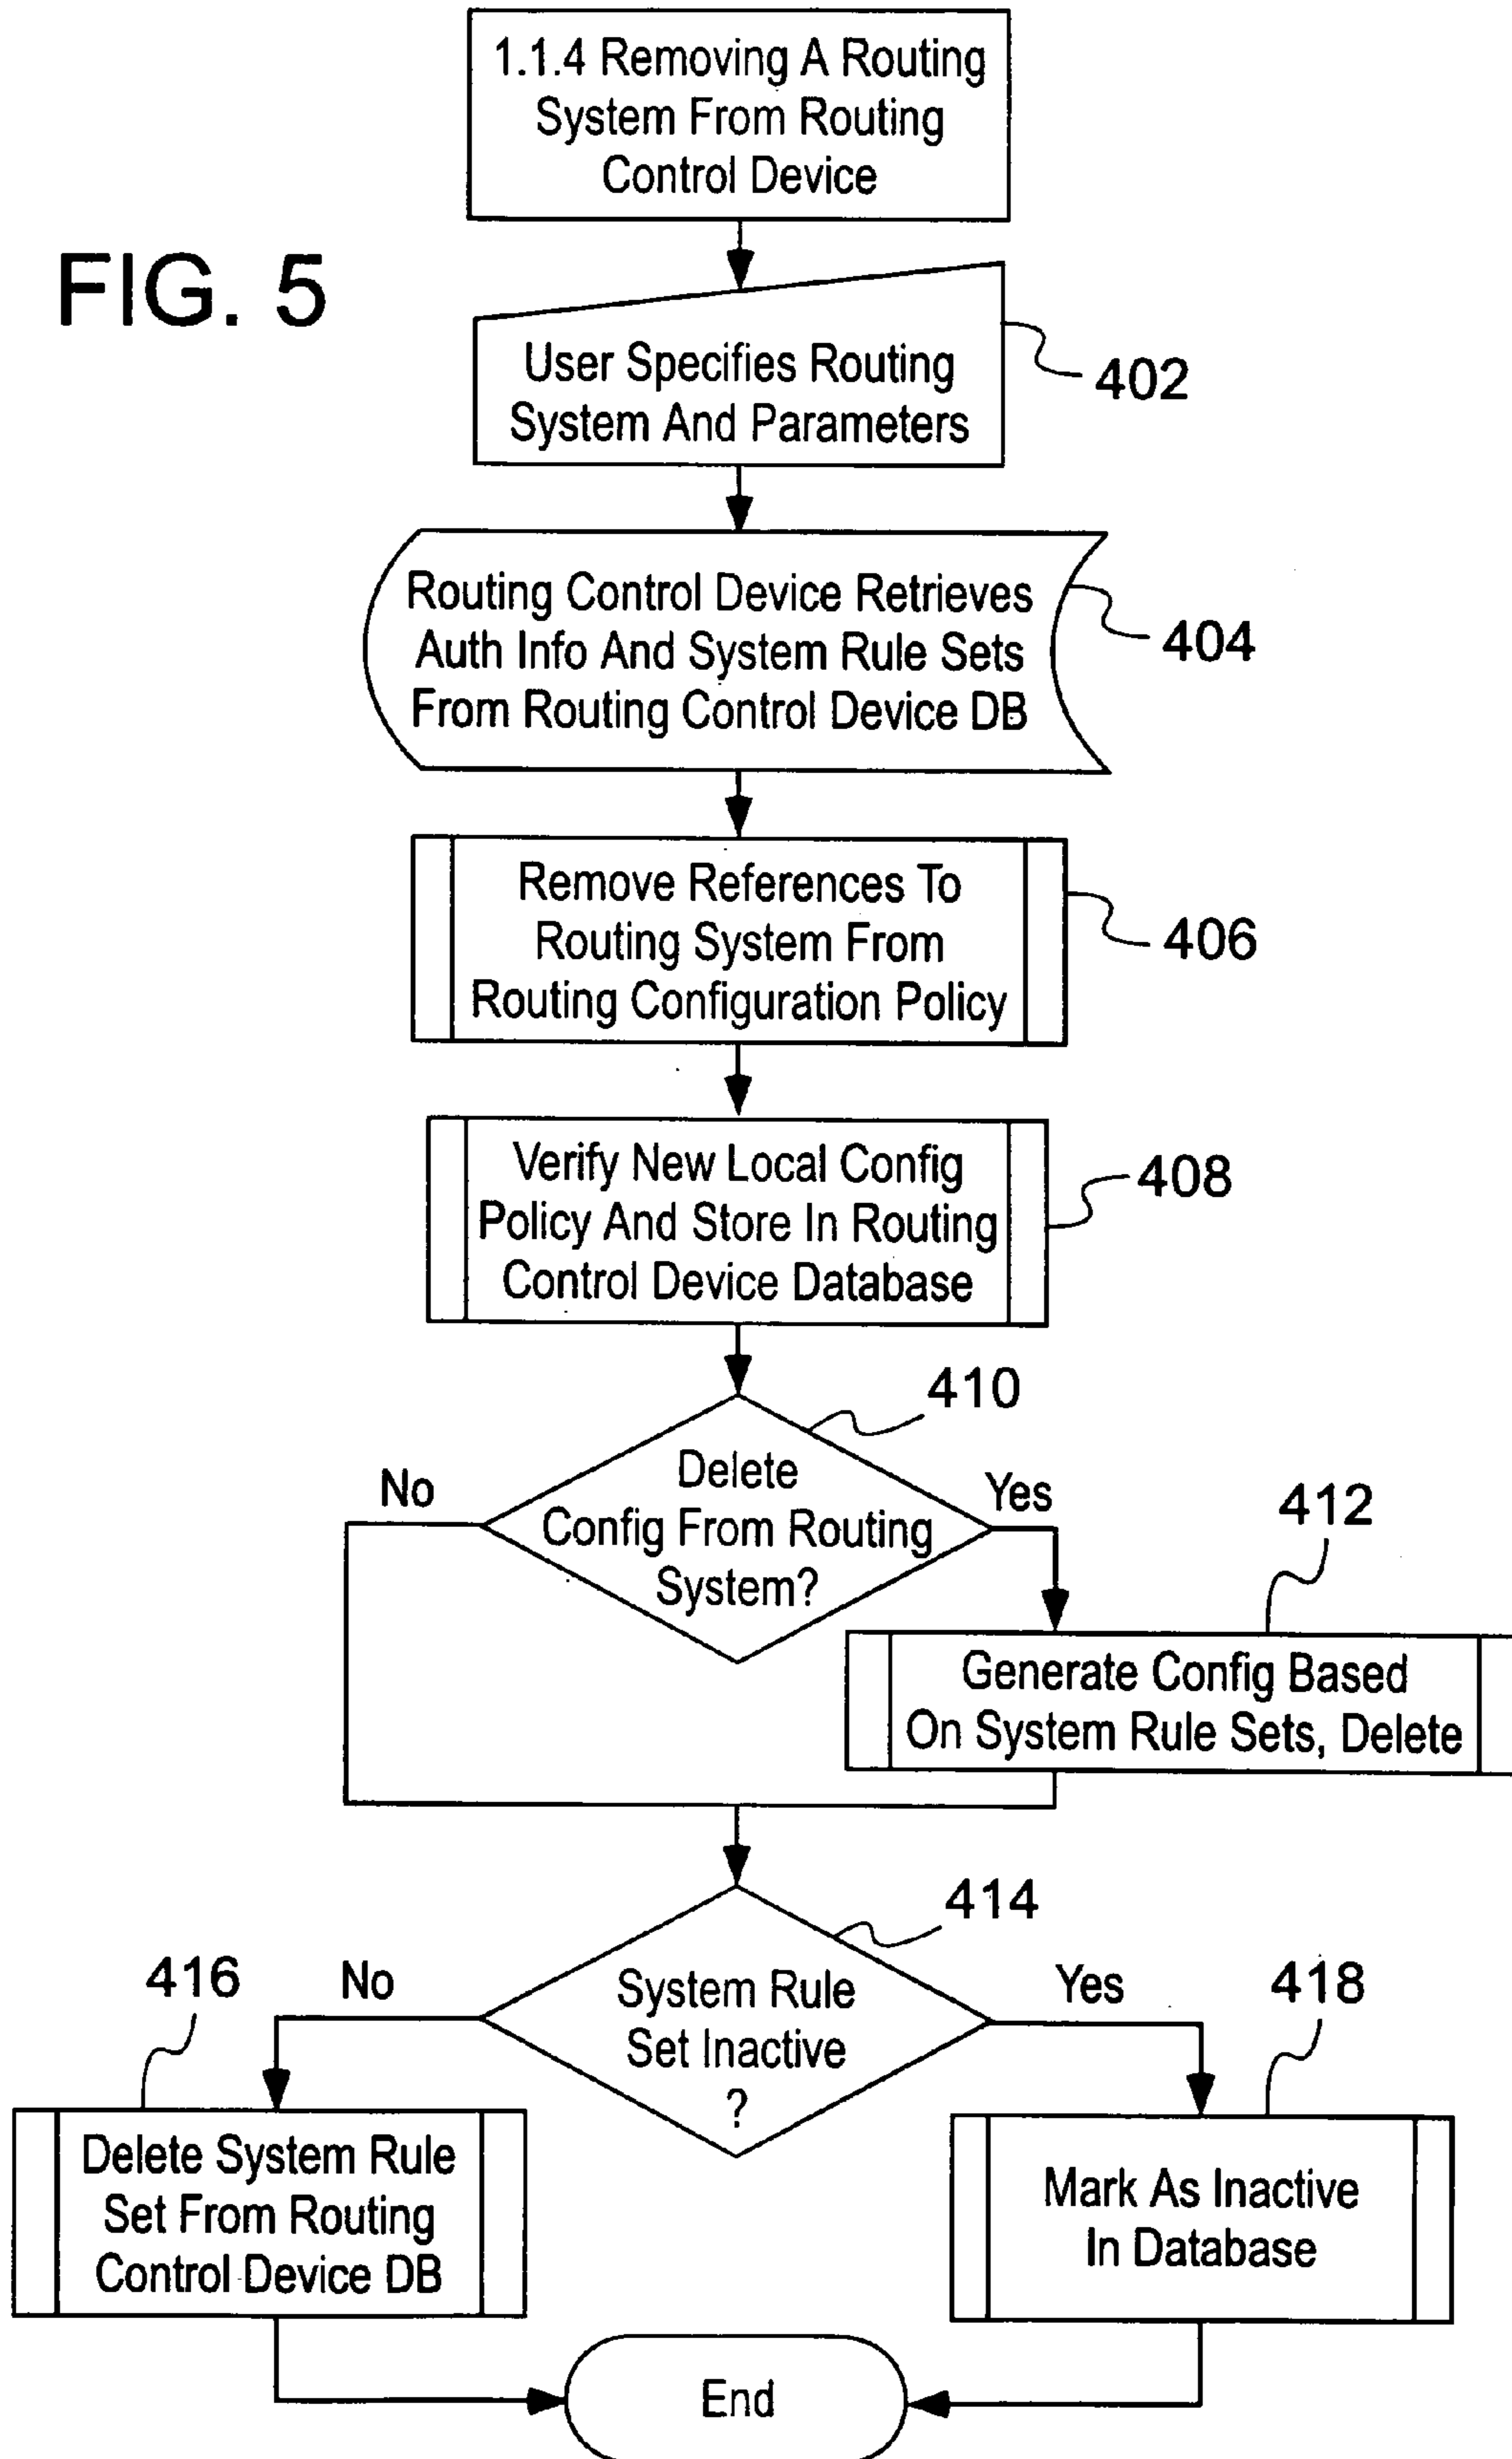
1.1.4 Removing A Routing System From Routing Control Device

FIG. 5

User Specifies Routing System And Parameters

402

Routing Control Device Retrieves Auth Info And System Rule Sets From Routing Control Device DB

404

Remove References To Routing System From Routing Configuration Policy

406

Verify New Local Config Policy And Store In Routing Control Device Database

408

410

No

Delete Config From Routing System?

Yes

412

Generate Config Based On System Rule Sets, Delete

414

416

No

System Rule Set Inactive ?

Yes

418

Delete System Rule Set From Routing Control Device DB

Mark As Inactive In Database

End